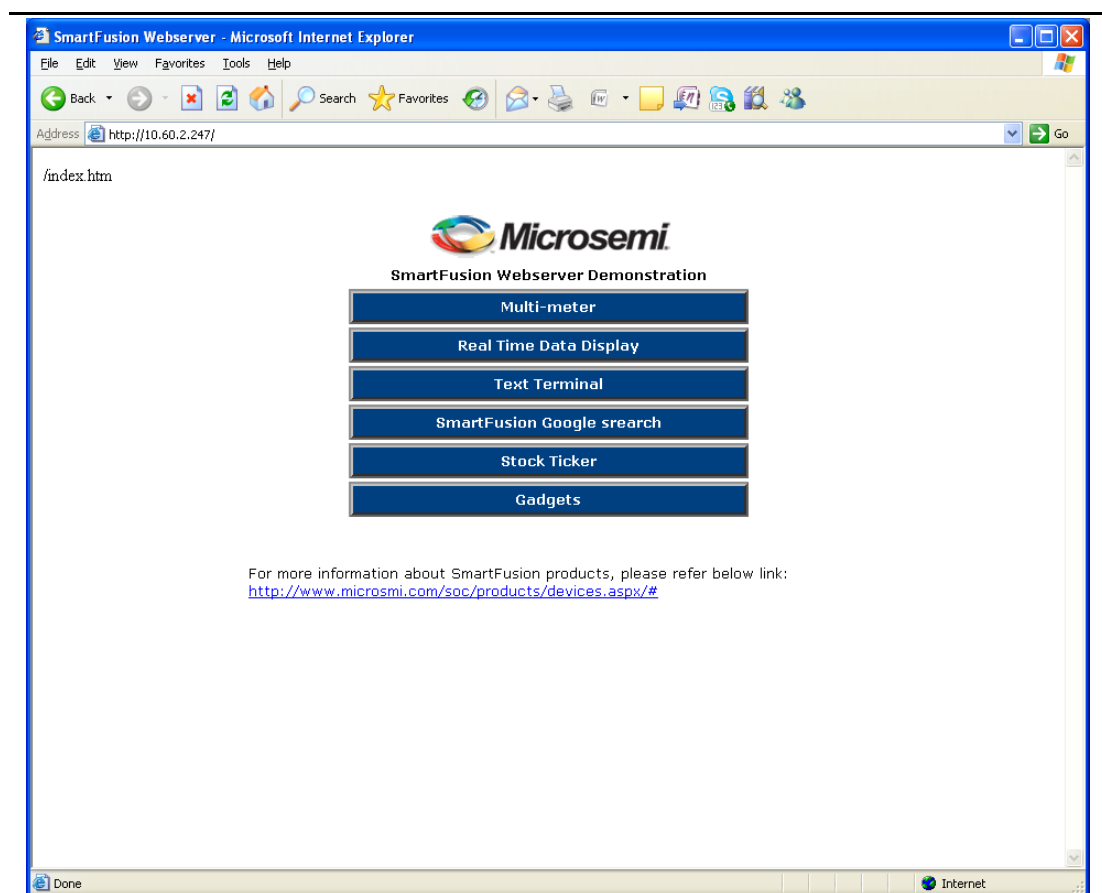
SmartFusion Webserver - Microsoft Internet Explorer

File Edit View Favorites Tools Help

Back Search Favorites

Address http://10.60.2.247/ Go

/index.htm

Microsemi

SmartFusion Webserver Demonstration

Multi-meter

Real Time Data Display

Text Terminal

SmartFusion Google srearch

Stock Ticker

Gadgets

For more information about SmartFusion products, please refer below link:
http://www.microsmi.com/soc/products/devices.aspx/#

Done

Internet